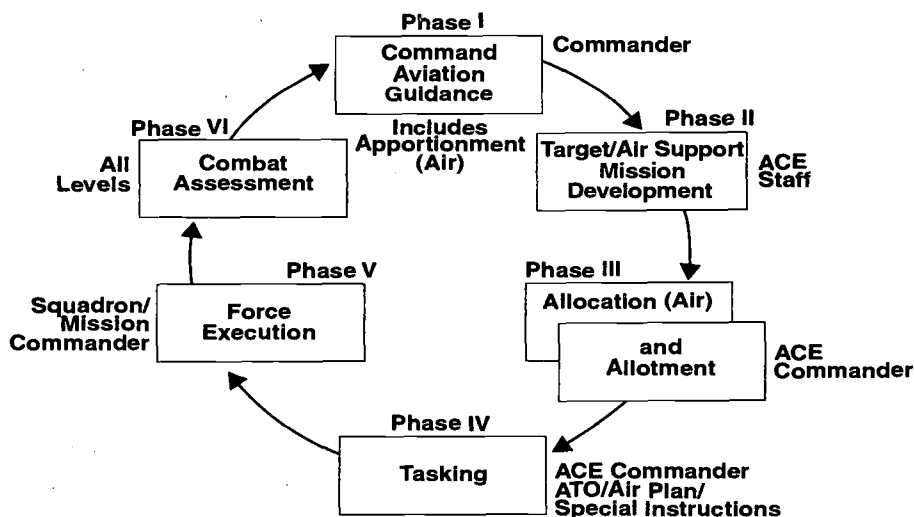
Phase I
Command Aviation Guidance
Commander

Includes Apportionment (Air)

Phase II
Target/Air Support Mission Development
ACE Staff

Phase III
Allocation (Air)
and Allotment
ACE Commander

Phase IV
Tasking
ACE Commander ATO/Air Plan/ Special Instructions

Phase V
Force Execution
Squadron/ Mission Commander

Phase VI
Combat Assessment
All Levels